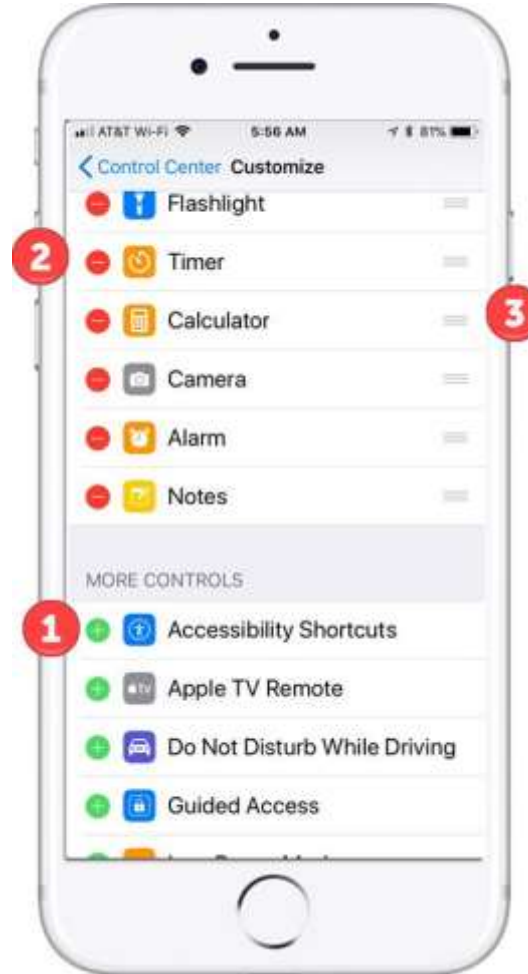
AT&T Wi-Fi 5:56 AM 81%

< Control Center Customize

Flashlight

2 Timer

Calculator 3

Camera

Alarm

Notes

MORE CONTROLS

1 Accessibility Shortcuts

Apple TV Remote

Do Not Disturb While Driving

Guided Access

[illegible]